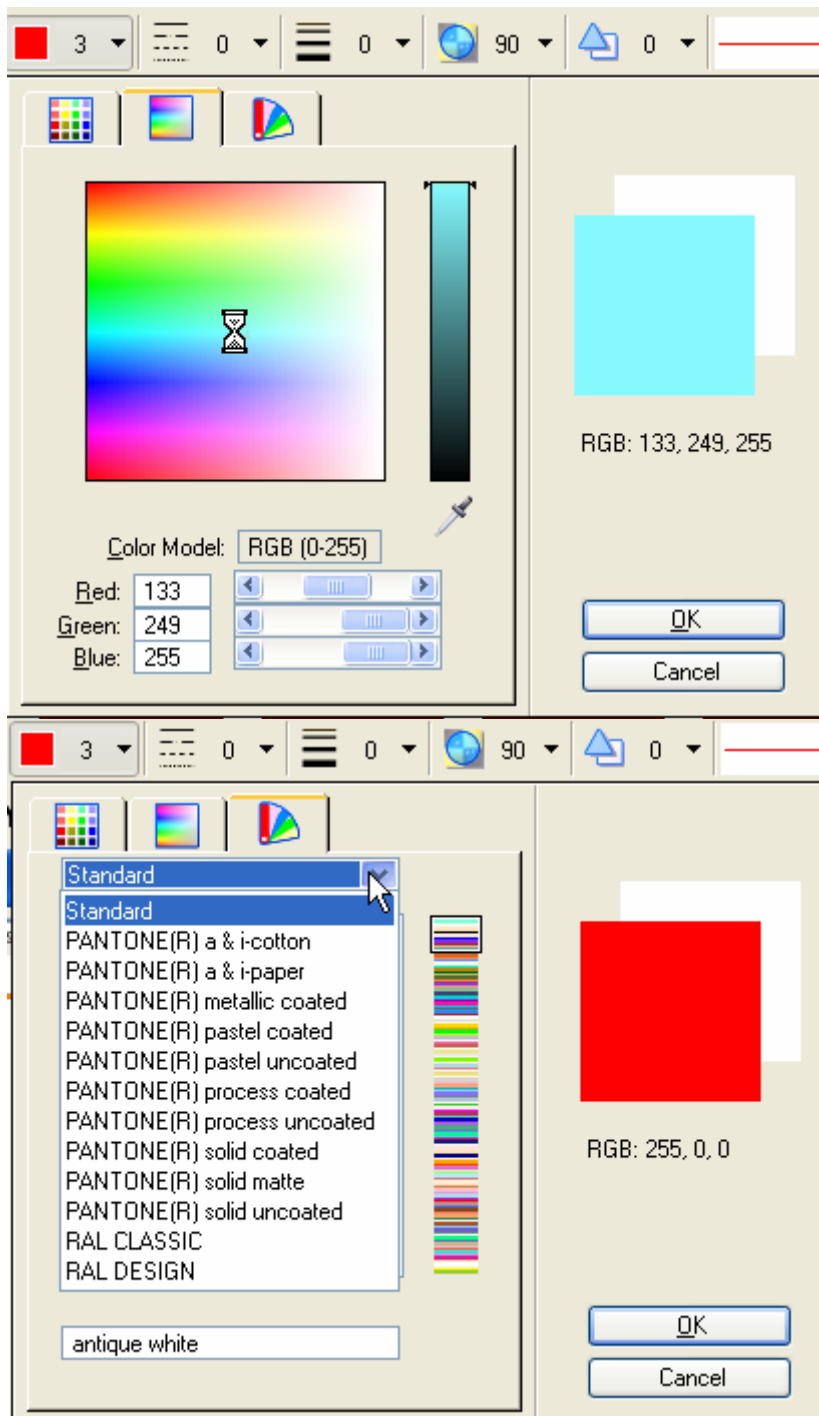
3 0 0 90 0

RGB: 133, 249, 255

Color Model: RGB (0-255)

Red: 133
Green: 249
Blue: 255

OK
Cancel

3 0 0 90 0

Standard
Standard
PANTONE(R) a & i-cotton
PANTONE(R) a & i-paper
PANTONE(R) metallic coated
PANTONE(R) pastel coated
PANTONE(R) pastel uncoated
PANTONE(R) process coated
PANTONE(R) process uncoated
PANTONE(R) solid coated
PANTONE(R) solid matte
PANTONE(R) solid uncoated
RAL CLASSIC
RAL DESIGN

antique white

RGB: 255, 0, 0

OK
Cancel